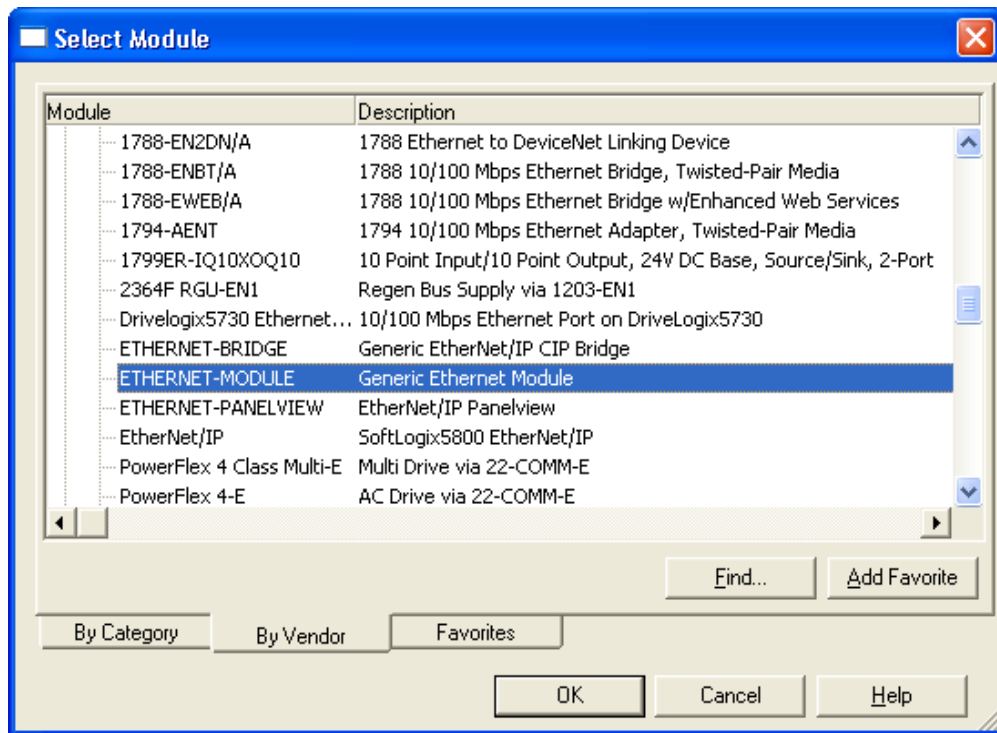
Select Module

| Module | Description |
|---|---|
| 1788-EN2DN/A | 1788 Ethernet to DeviceNet Linking Device |
| 1788-ENBT/A | 1788 10/100 Mbps Ethernet Bridge, Twisted-Pair Media |
| 1788-EWEB/A | 1788 10/100 Mbps Ethernet Bridge w/Enhanced Web Services |
| 1794-AENT | 1794 10/100 Mbps Ethernet Adapter, Twisted-Pair Media |
| 1799ER-IQ10XOQ10 | 10 Point Input/10 Point Output, 24V DC Base, Source/Sink, 2-Port |
| 2364F RGU-EN1 | Regen Bus Supply via 1203-EN1 |
| Drivelogix5730 Ethernet... | 10/100 Mbps Ethernet Port on DriveLogix5730 |
| ETHERNET-BRIDGE | Generic EtherNet/IP CIP Bridge |
| ETHERNET-MODULE | Generic Ethernet Module |
| ETHERNET-PANELVIEW | EtherNet/IP Panelview |
| EtherNet/IP | SoftLogix5800 EtherNet/IP |
| PowerFlex 4 Class Multi-E | Multi Drive via 22-COMM-E |
| PowerFlex 4-E | AC Drive via 22-COMM-E |

Find... Add Favorite

By Category By Vendor Favorites

OK Cancel Help